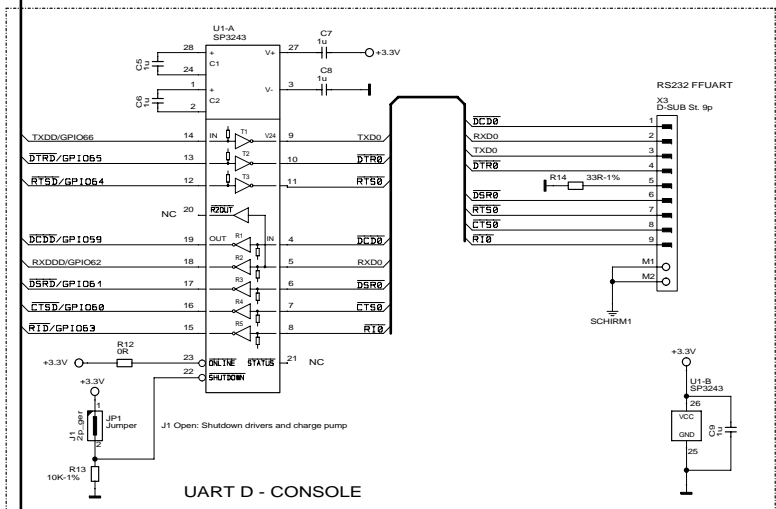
U1-A
SP3243

C7
1u
+3.3V

C8
1u

28
C1
24
C5
1u

2
C2
1
C6
1u

27
V+
3
V-

RS232 FFUART
X3
D-SUB St. 9p

TXDD/GPIO66
14
IN
T1
V24
9
TXD0

$\overline{\text{DTRD}}$/GPIO65
13
T2
10
$\overline{\text{DTR0}}$

$\overline{\text{RTSD}}$/GPIO64
12
T3
11
$\overline{\text{RTS0}}$

NC
20
$\overline{\text{R2OUT}}$

$\overline{\text{DCDD}}$/GPIO59
19
OUT
R1
IN
4
$\overline{\text{DCD0}}$

RXDDD/GPIO62
18
R2
5
RXD0

$\overline{\text{DSRD}}$/GPIO61
17
R3
6
$\overline{\text{DSR0}}$

$\overline{\text{CTSD}}$/GPIO60
16
R4
7
$\overline{\text{CTS0}}$

$\overline{\text{RID}}$/GPIO63
15
R5
8
$\overline{\text{RI0}}$

$\overline{\text{DCD0}}$
1
RXD0
2
TXD0
3
$\overline{\text{DTR0}}$
4
R14
33R-1%
5
$\overline{\text{DSR0}}$
6
$\overline{\text{RTS0}}$
7
$\overline{\text{CTS0}}$
8
$\overline{\text{RI0}}$
9
M1
M2

SCHIRM1

+3.3V
R12
0R
23
ONLINE
STATUS
21
NC
22
$\overline{\text{SHUTDOWN}}$

+3.3V
1
J1
2p_ger
JP1
Jumper
2

J1 Open: Shutdown drivers and charge pump

R13
10K-1%

+3.3V
U1-B
SP3243
26
VCC
GND
25
C9
1u

UART D - CONSOLE